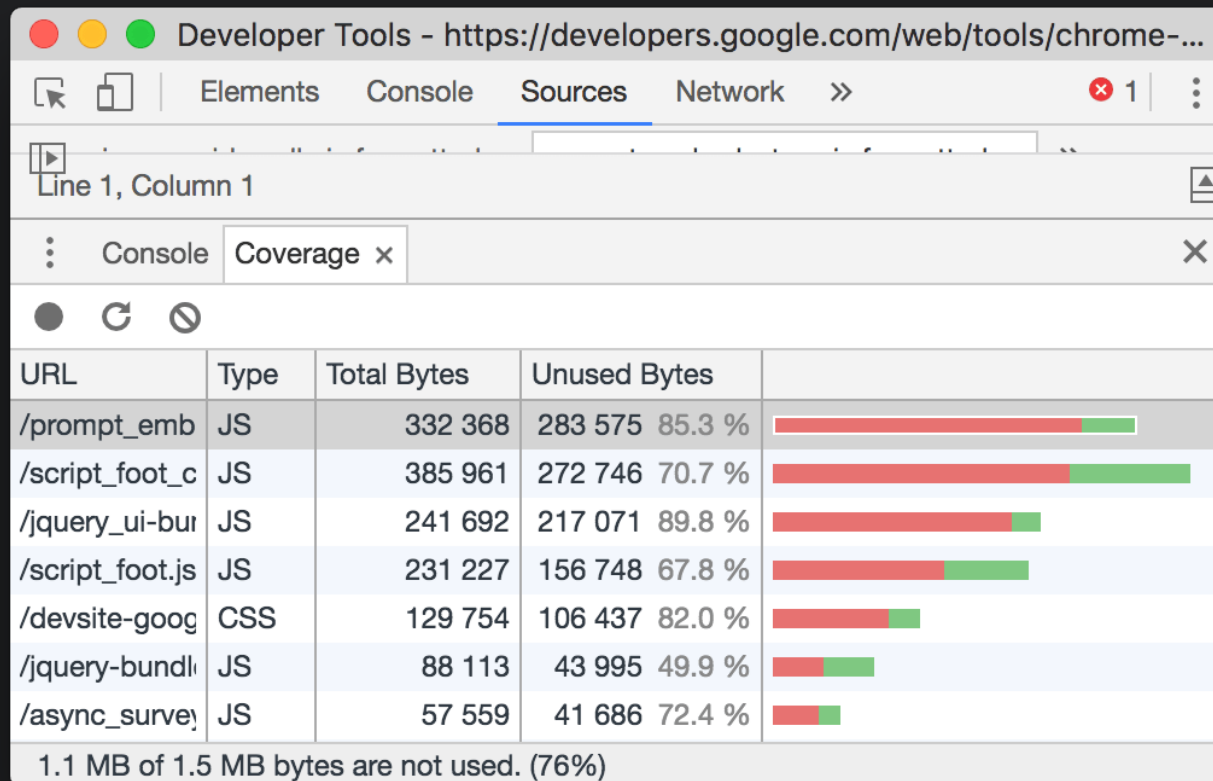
Developer Tools - https://developers.google.com/web/tools/chrome-...

Elements Console Sources Network » 1

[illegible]

Line 1, Column 1

Console Coverage ×

| URL | Type | Total Bytes | Unused Bytes | |
|---|---|---|---|---|
| /prompt_emb | JS | 332 368 | 283 575 85.3 % | |
| /script_foot_c | JS | 385 961 | 272 746 70.7 % | |
| /jquery_ui-bur | JS | 241 692 | 217 071 89.8 % | |
| /script_foot.js | JS | 231 227 | 156 748 67.8 % | |
| /devsite-goog | CSS | 129 754 | 106 437 82.0 % | |
| /jquery-bundl | JS | 88 113 | 43 995 49.9 % | |
| /async_surve | JS | 57 559 | 41 686 72.4 % | |

1.1 MB of 1.5 MB bytes are not used. (76%)